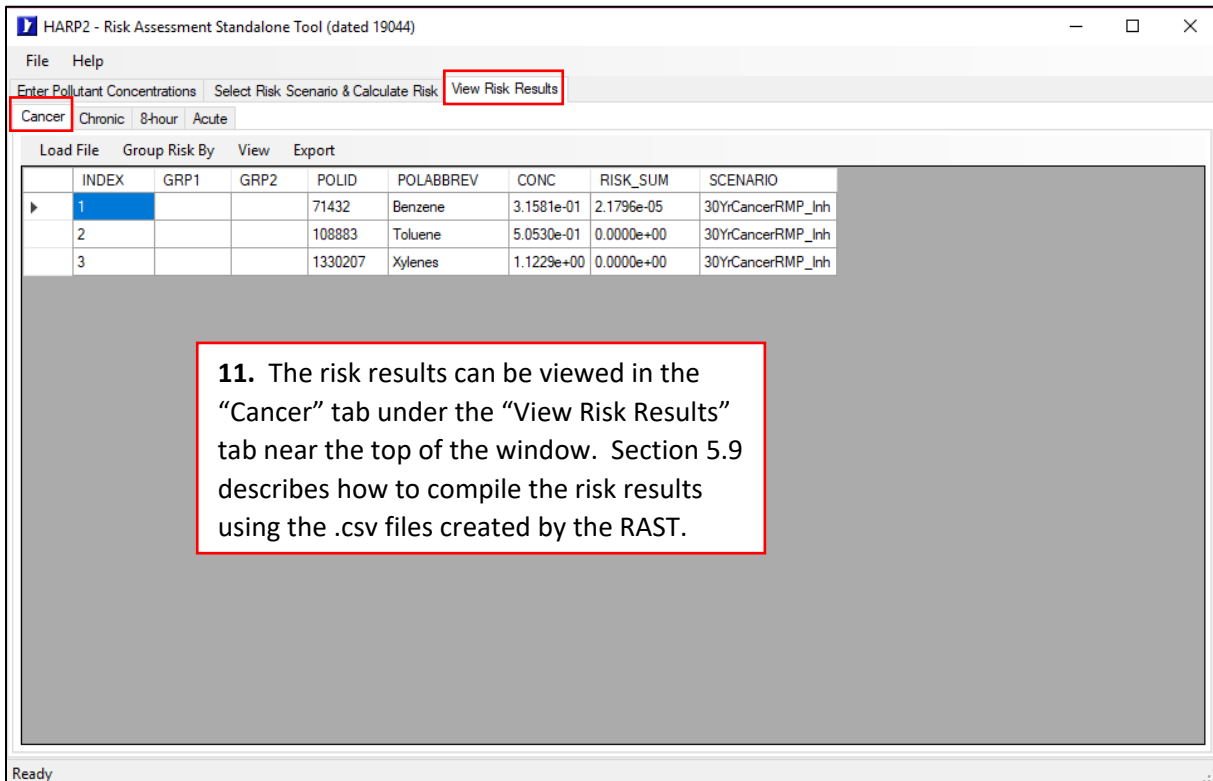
HARP2 - Risk Assessment Standalone Tool (dated 19044)

File Help

Enter Pollutant Concentrations | Select Risk Scenario & Calculate Risk | View Risk Results

Cancer | Chronic | 8-hour | Acute

Load File Group Risk By View Export

| | INDEX | GRP1 | GRP2 | POLID | POLABBREV | CONC | RISK_SUM | SCENARIO |
|---|---|---|---|---|---|---|---|---|
| ▸ | 1 | | | 71432 | Benzene | 3.1581e-01 | 2.1796e-05 | 30YrCancerRMP_Inh |
| | 2 | | | 108883 | Toluene | 5.0530e-01 | 0.0000e+00 | 30YrCancerRMP_Inh |
| | 3 | | | 1330207 | Xylenes | 1.1229e+00 | 0.0000e+00 | 30YrCancerRMP_Inh |

**11.** The risk results can be viewed in the “Cancer” tab under the “View Risk Results” tab near the top of the window. Section 5.9 describes how to compile the risk results using the .csv files created by the RAST.

Ready